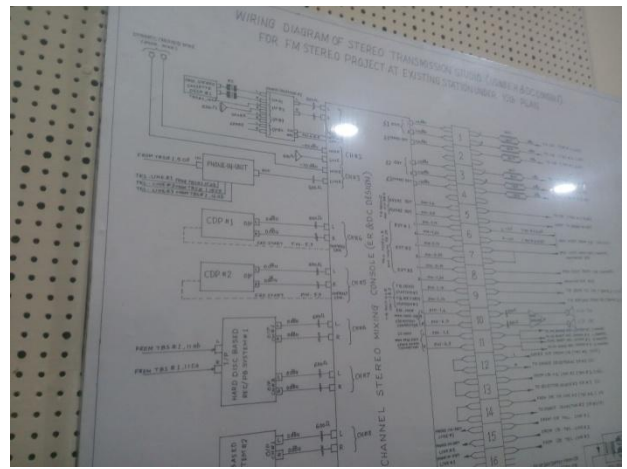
WIRING DIAGRAM OF STEREO TRANSMISSION STUDIO (COMBI RACK/CONSOLE) FOR FM STEREO PROJECT AT EXISTING STATION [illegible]

PHONE IN UNIT

CDP #1

CDP #2

HARD DISC BASED REC/PB SYSTEM #1

FROM TBS # 1

FROM TBS # 1

CHANNEL STEREO MIXING CONSOLE (E.R. BDC DESIGN)

1

2

3

4

5

6

7

8

9

10

11

12

13

14

15

16